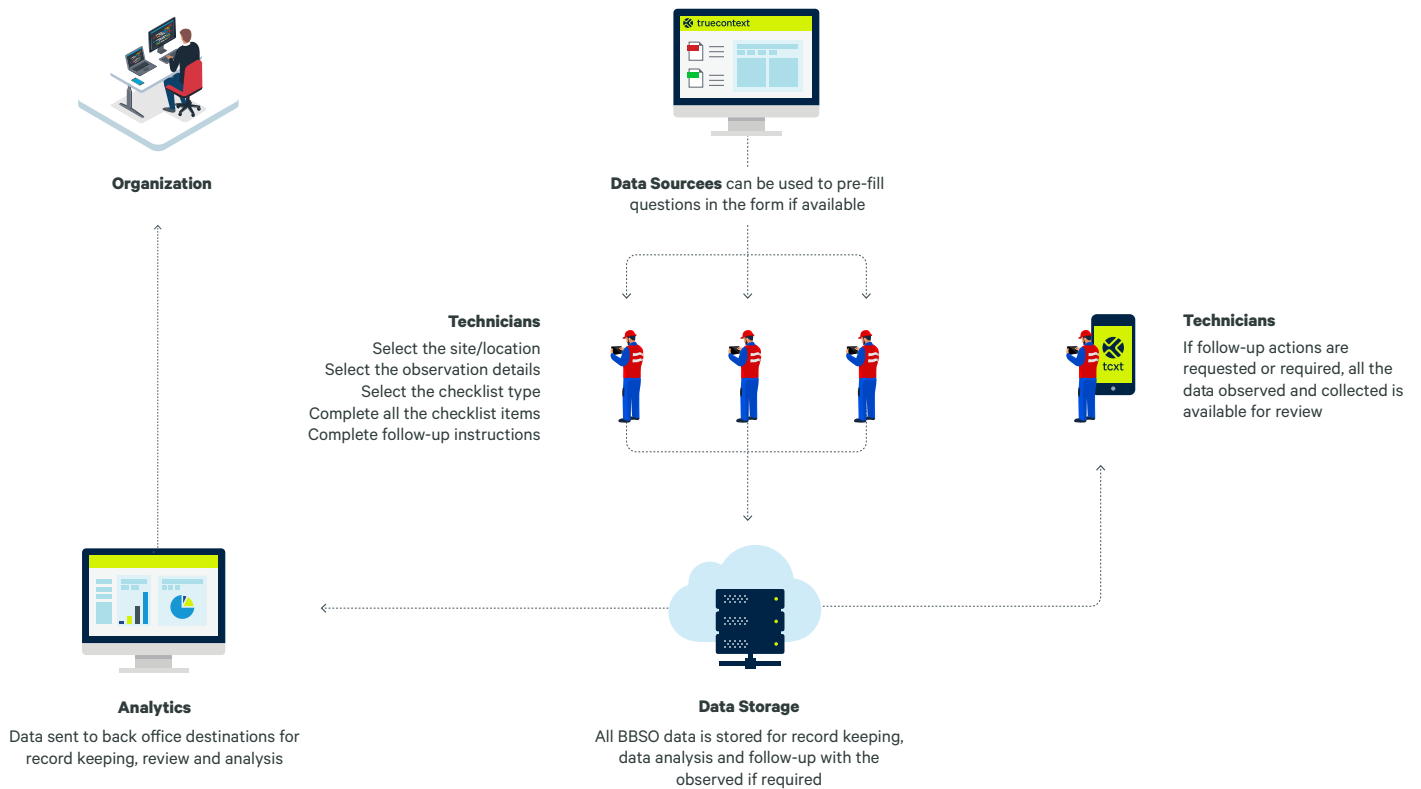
truecontext

Organization

Data Sourcees can be used to pre-fill questions in the form if available

Technicians
Select the site/location
Select the observation details
Select the checklist type
Complete all the checklist items
Complete follow-up instructions

tcxt

Technicians
If follow-up actions are requested or required, all the data observed and collected is available for review

Analytics
Data sent to back office destinations for record keeping, review and analysis

Data Storage
All BBSO data is stored for record keeping, data analysis and follow-up with the observed if required